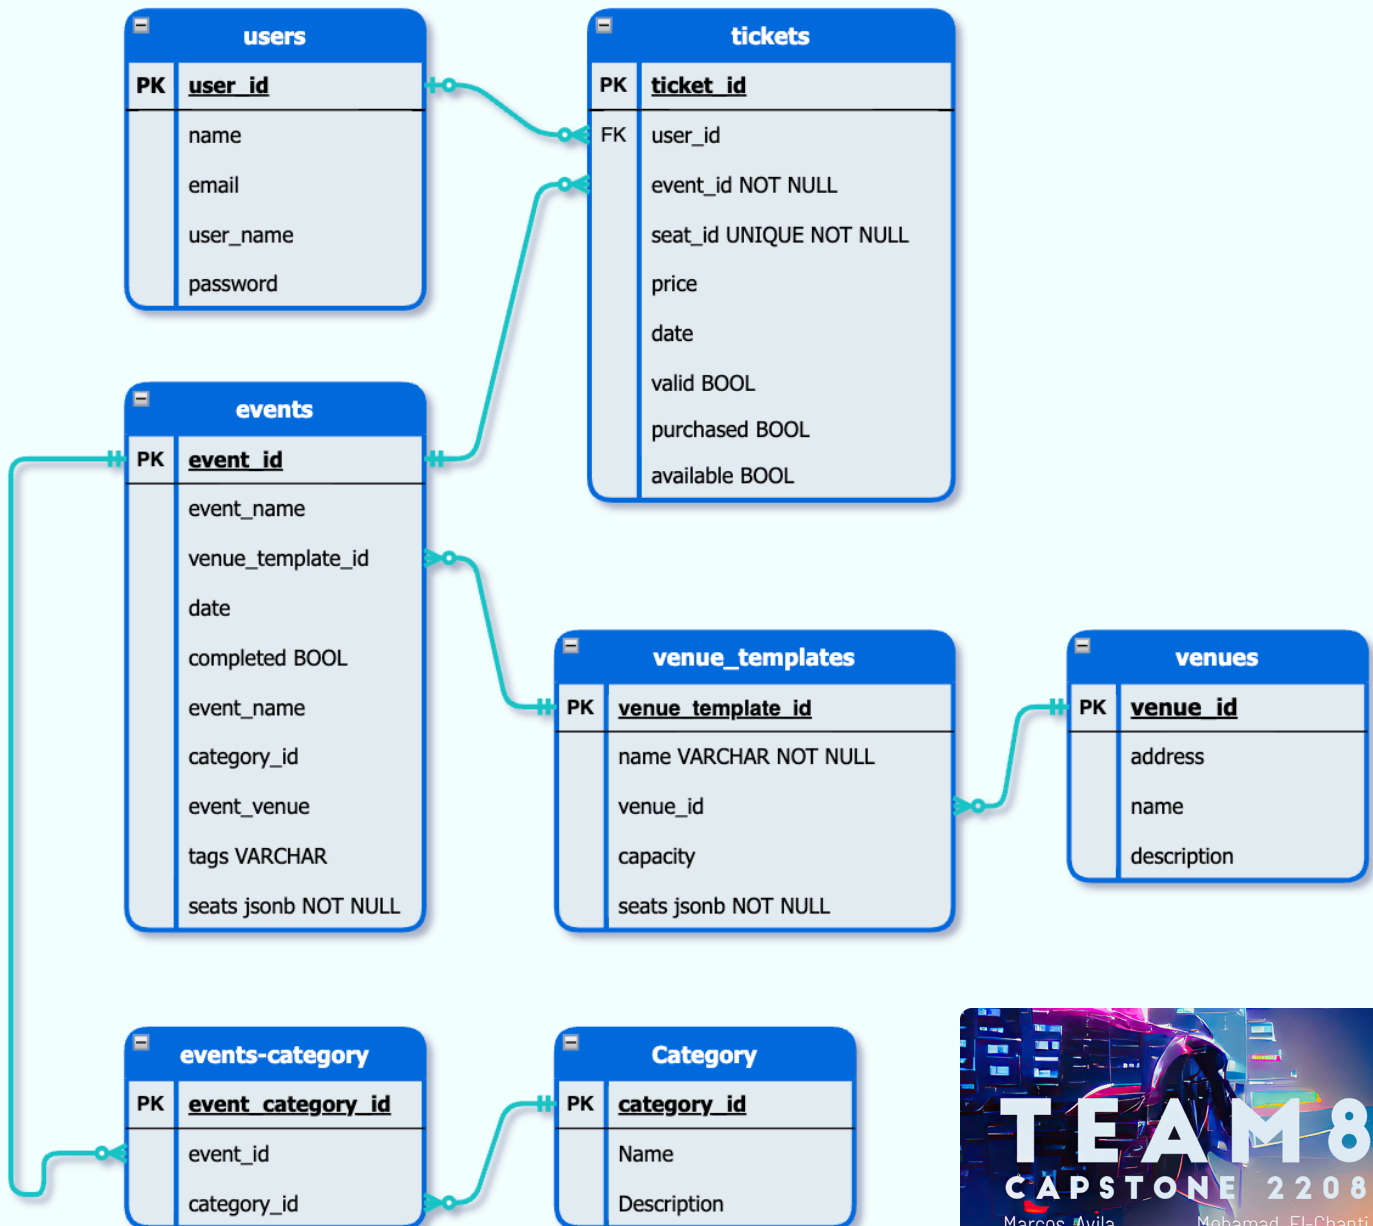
users

| PK | user_id |
|---|---|
| | name |
| | email |
| | user_name |
| | password |

tickets

| PK | ticket_id |
|---|---|
| FK | user_id |
| | event_id NOT NULL |
| | seat_id UNIQUE NOT NULL |
| | price |
| | date |
| | valid BOOL |
| | purchased BOOL |
| | available BOOL |

events

| PK | event_id |
|---|---|
| | event_name |
| | venue_template_id |
| | date |
| | completed BOOL |
| | event_name |
| | category_id |
| | event_venue |
| | tags VARCHAR |
| | seats jsonb NOT NULL |

venue_templates

| PK | venue_template_id |
|---|---|
| | name VARCHAR NOT NULL |
| | venue_id |
| | capacity |
| | seats jsonb NOT NULL |

venues

| PK | venue_id |
|---|---|
| | address |
| | name |
| | description |

events-category

| PK | event_category_id |
|---|---|
| | event_id |
| | category_id |

Category

| PK | category_id |
|---|---|
| | Name |
| | Description |

TEAM 8
CAPSTONE 2208
Marcos Avila Mohamad El-Chanti